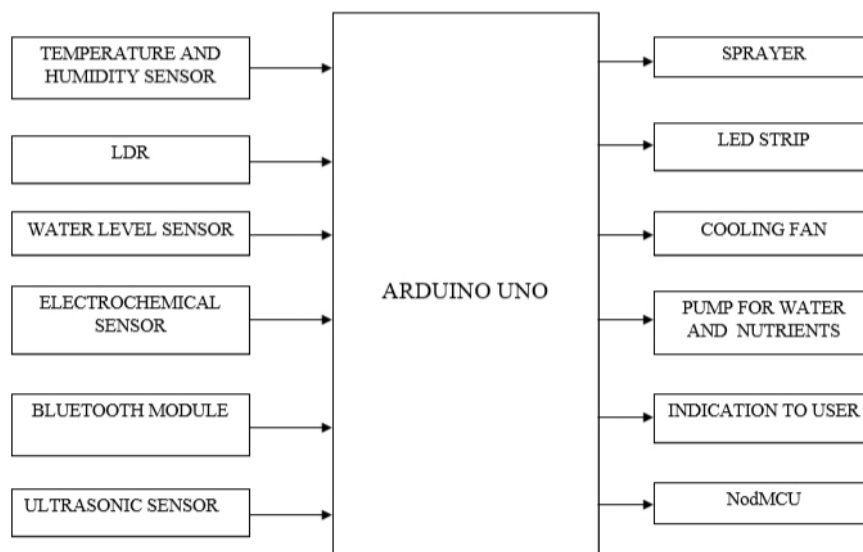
TEMPERATURE AND HUMIDITY SENSOR

LDR

WATER LEVEL SENSOR

ELECTROCHEMICAL SENSOR

BLUETOOTH MODULE

ULTRASONIC SENSOR

ARDUINO UNO

SPRAYER

LED STRIP

COOLING FAN

PUMP FOR WATER AND NUTRIENTS

INDICATION TO USER

NodMCU